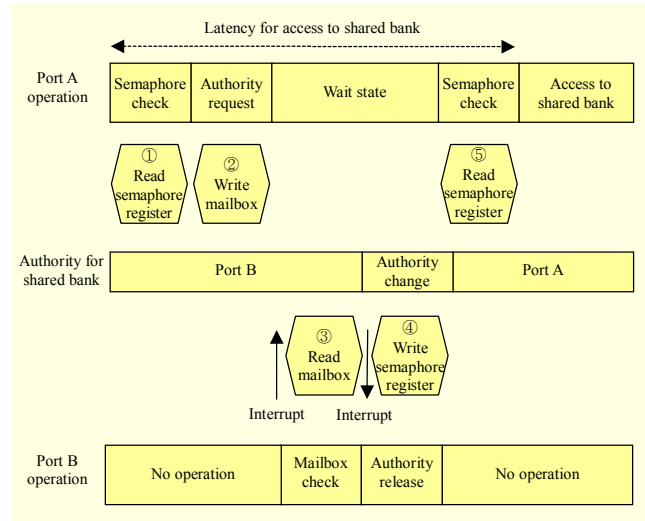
Latency for access to shared bank

Port A operation

Semaphore check

Authority request

Wait state

Semaphore check

Access to shared bank

① Read semaphore register

② Write mailbox

⑤ Read semaphore register

Authority for shared bank

Port B

Authority change

Port A

③ Read mailbox

④ Write semaphore register

Interrupt

Interrupt

Port B operation

No operation

Mailbox check

Authority release

No operation